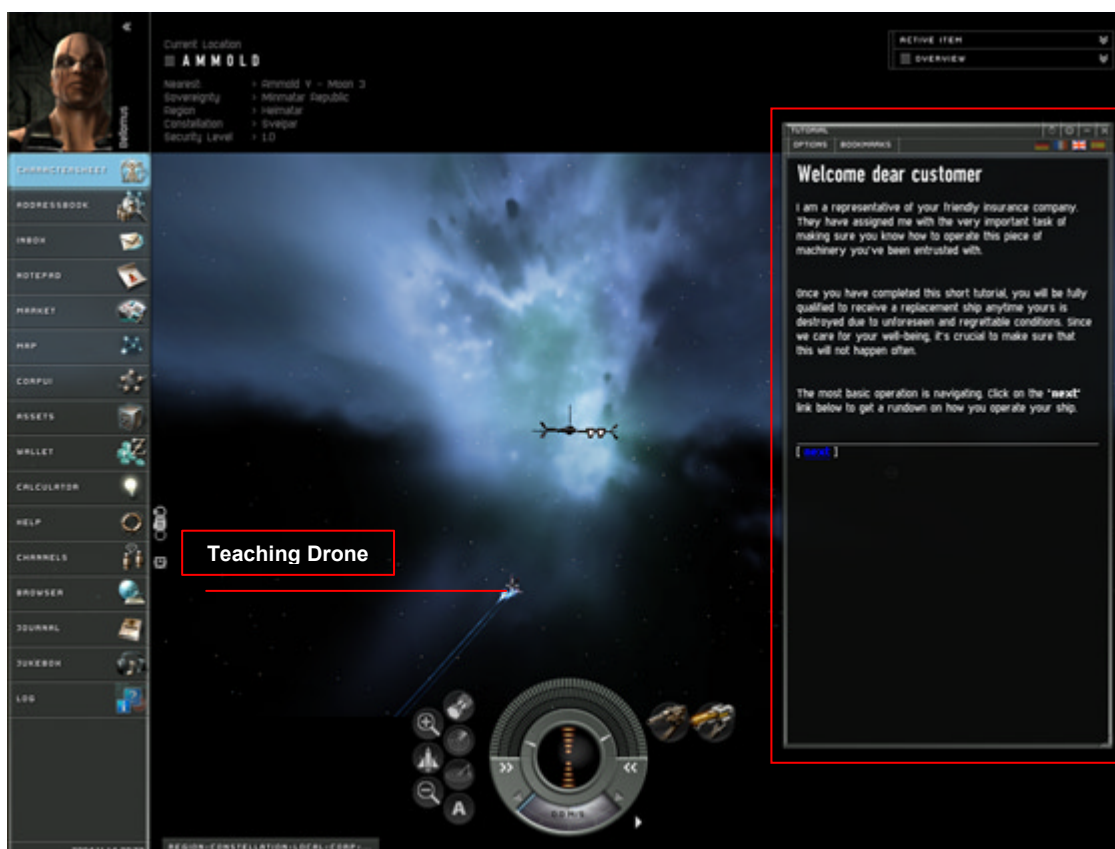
Current Location
AMMOLD

Nearest > Ammold V - Moon 3
Sovereignty > Minmatar Republic
Region > Heimatar
Constellation > Svegar
Security Level > 1.0

ACTIVE ITEM
OVERVIEW

CHARACTERSHEET
ADDRESSBOOK
INBOX
NOTEPAD
MARKET
MAP
CORPUI
ASSETS
WALLET
CALCULATOR
HELP
CHANNELS
BROWSER
JOURNAL
JUKEBOX
LOG

TUTORIAL
OPTIONS BOOKMARKS

Welcome dear customer

I am a representative of your friendly insurance company. They have assigned me with the very important task of making sure you know how to operate this piece of machinery you've been entrusted with.

Once you have completed this short tutorial, you will be fully qualified to receive a replacement ship anytime yours is destroyed due to unforeseen and regrettable conditions. Since we care for your well-being, it's crucial to make sure that this will not happen often.

The most basic operation is navigating. Click on the "next" link below to get a rundown on how you operate your ship.

[ next ]

Teaching Drone

0m/s

REGION CONSTELLATION LOCAL CORP